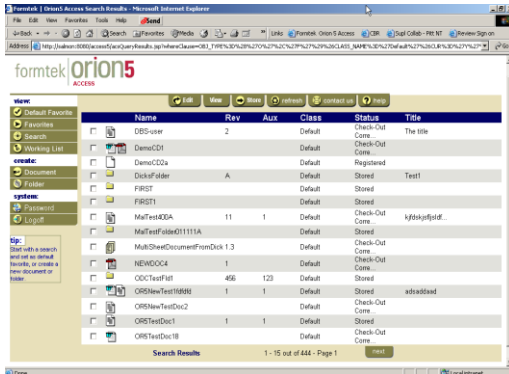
formtek | Orion5 Access Search Results - Microsoft Internet Explorer

File Edit View Favorites Tools Help Send

Back Search Favorites Media Links Formtek Orion 5 Access CBR Supl Collab - Pitt NT Review Sign on

Address http://balson:8080/access5/accQueryResults.jsp?whereClause=OBJ_TYPE%3D%28%27O%27%2C%27P%27%29%26CLASS_NAME%3D%27Default%27%26CUR%3D%27Y%27

formtek orion5 ACCESS

Edit View Move refresh contact us help

view:
Default Favorite
Favorites
Search
Working List
create:
Document
Folder
system:
Password
Logoff

tip:
Start with a search and set as default favorite, or create a new document or folder.

| | | Name | Rev | Aux | Class | Status | Title |
|---|---|---|---|---|---|---|---|
| | | DBS-user | 2 | | Default | Check-Out Corre... | The title |
| | | DemoCD1 | | | Default | Check-Out Corre... | |
| | | DemoCD2a | | | Default | Registered | |
| | | DicksFolder | A | | Default | Stored | Test1 |
| | | FIRST | | | Default | Stored | |
| | | FIRST1 | | | Default | Stored | |
| | | MalTest40DA | 11 | 1 | Default | Check-Out Corre... | kjfdskjsfljsldf... |
| | | MalTestFolder011111A | | | Default | Stored | |
| | | MultiSheetDocumentFromDick | 1.3 | | Default | Check-Out Corre... | |
| | | NEWDOC4 | 1 | | Default | Check-Out Corre... | |
| | | ODCTestFld1 | 456 | 123 | Default | Stored | |
| | | OR5NewTest1fdfdd | 1 | 1 | Default | Check-Out Corre... | adsadsasd |
| | | OR5NewTestDoc2 | | | Default | Check-Out Corre... | |
| | | OR5TestDoc1 | 1 | 1 | Default | Stored | |
| | | OR5TestDoc18 | | | Default | Check-Out Corre... | |

Search Results 1 - 15 out of 444 - Page 1 next

Done Local intranet